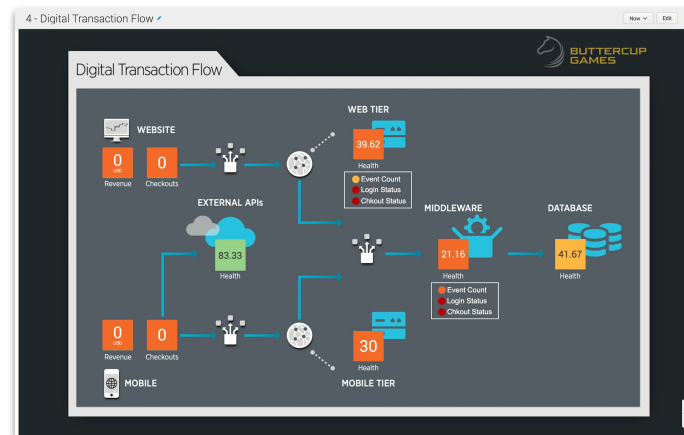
4 - Digital Transaction Flow

Now

Edit

BUTTERCUP GAMES

Digital Transaction Flow

WEBSITE

0
USD
Revenue

0
Checkouts

WEB TIER

39.62
Health

Event Count
Login Status
Chkout Status

EXTERNAL APIs

83.33
Health

MIDDLEWARE

21.16
Health

Event Count
Login Status
Chkout Status

DATABASE

41.67
Health

0
USD
Revenue

0
Checkouts

30
Health

MOBILE

MOBILE TIER